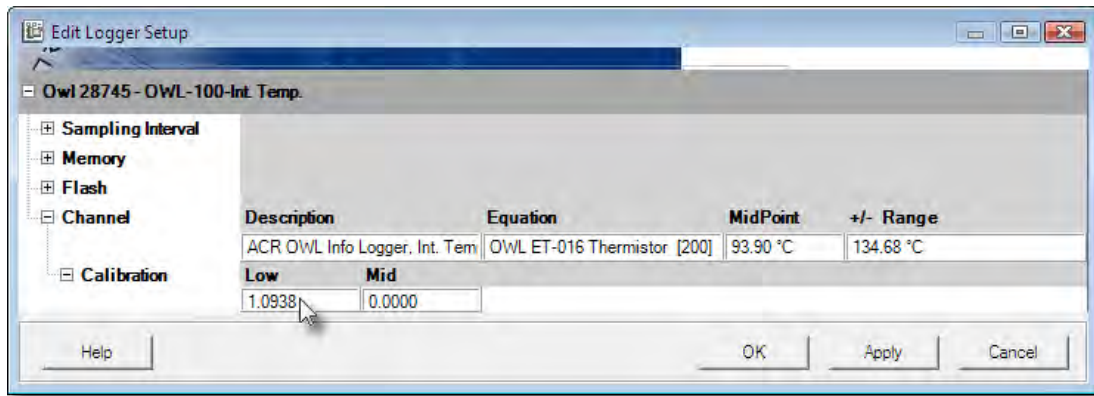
Edit Logger Setup

Owl 28745 - OWL-100-Int. Temp.

Sampling Interval
Memory
Flash
Channel

| Description | Equation | MidPoint | +/- Range |
|---|---|---|---|
| ACR OWL Info Logger, Int. Tem | OWL ET-016 Thermistor [200] | 93.90 °C | 134.68 °C |

Calibration

| Low | Mid |
|---|---|
| 1.0938 | 0.0000 |

Help
OK
Apply
Cancel